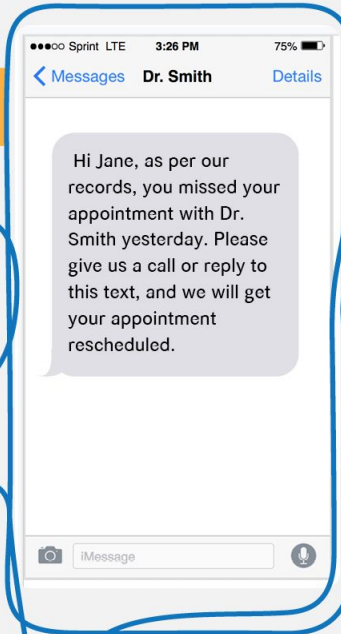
●●●○○ Sprint LTE 3:26 PM 75%

< Messages Dr. Smith Details

Hi Jane, as per our records, you missed your appointment with Dr. Smith yesterday. Please give us a call or reply to this text, and we will get your appointment rescheduled.

iMessage